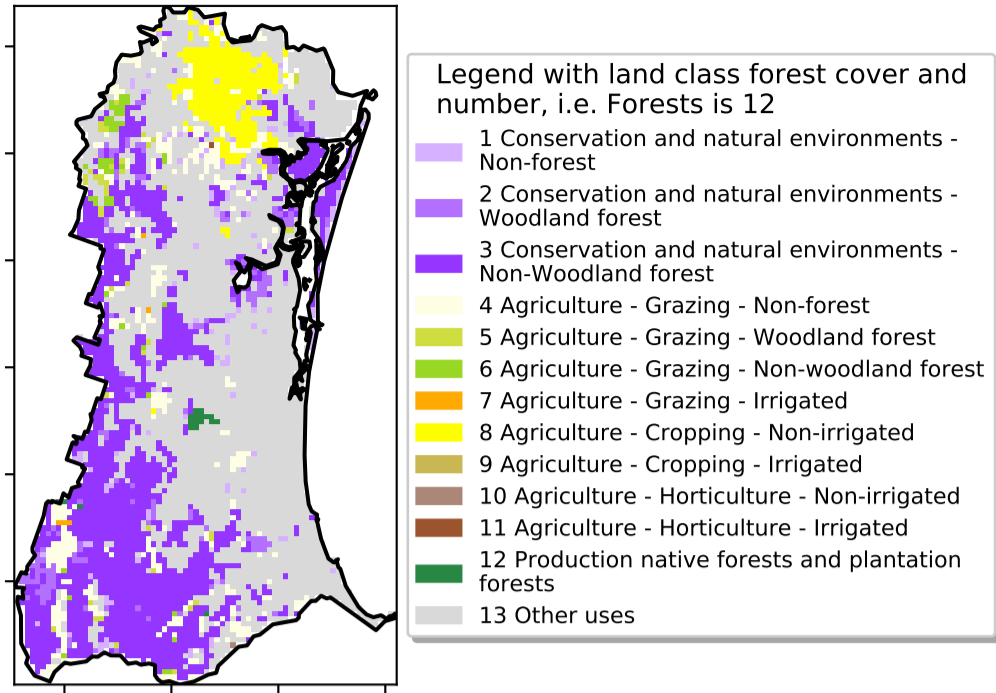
Legend with land class forest cover and number, i.e. Forests is 12

1 Conservation and natural environments - Non-forest
2 Conservation and natural environments - Woodland forest
3 Conservation and natural environments - Non-Woodland forest
4 Agriculture - Grazing - Non-forest
5 Agriculture - Grazing - Woodland forest
6 Agriculture - Grazing - Non-woodland forest
7 Agriculture - Grazing - Irrigated
8 Agriculture - Cropping - Non-irrigated
9 Agriculture - Cropping - Irrigated
10 Agriculture - Horticulture - Non-irrigated
11 Agriculture - Horticulture - Irrigated
12 Production native forests and plantation forests
13 Other uses